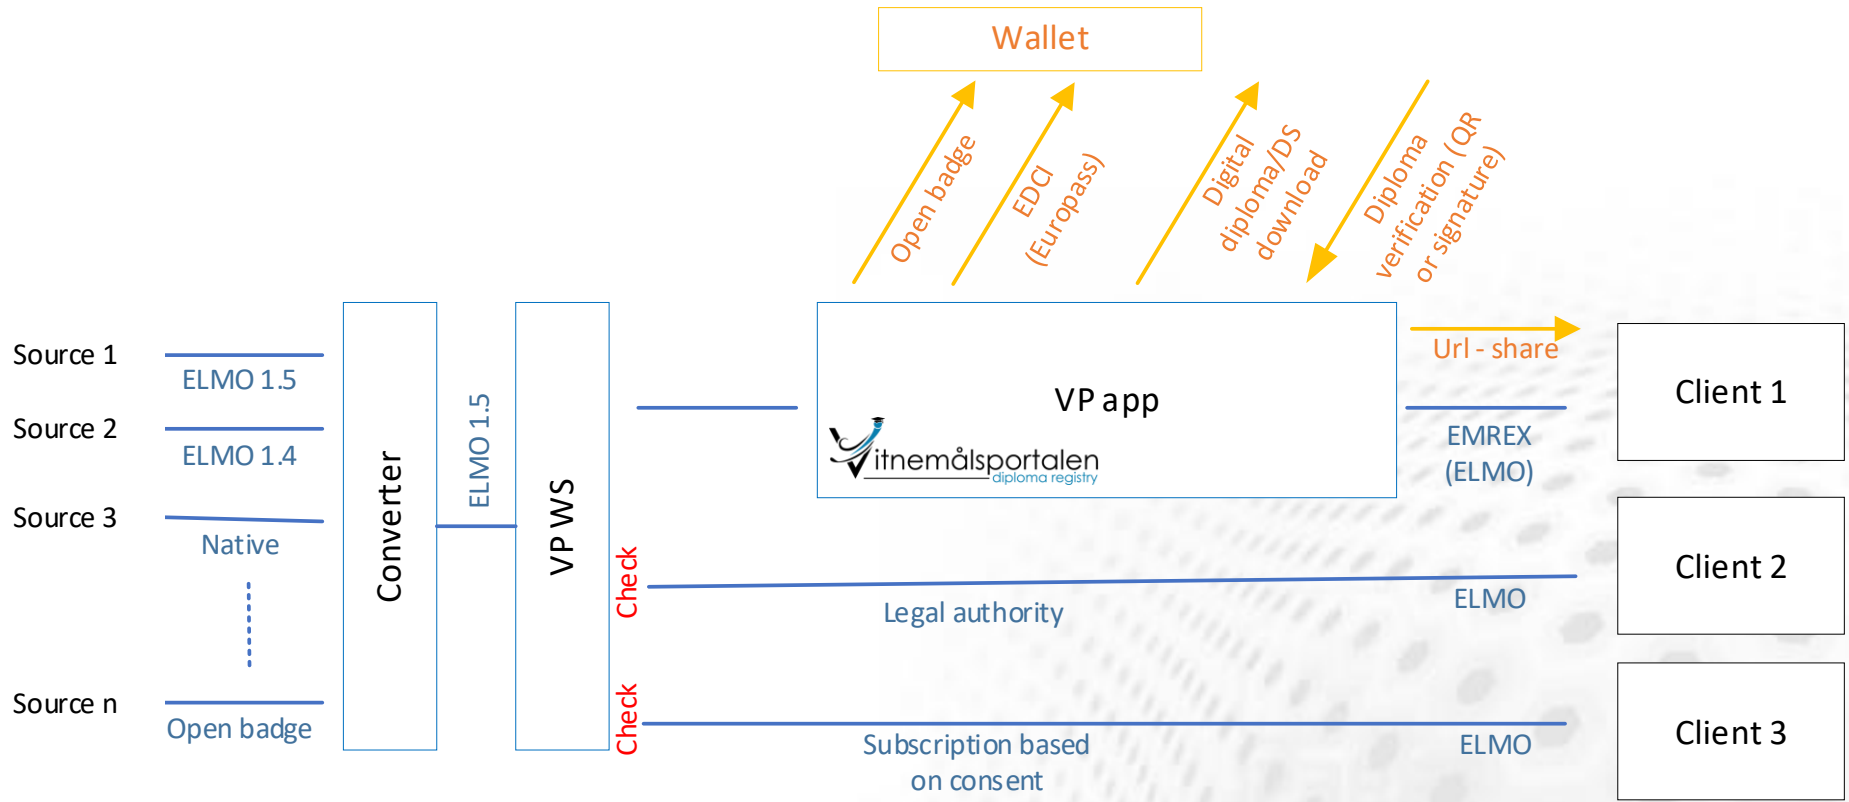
Wallet

Open badge

EDCI (Europass)

Digital diploma/DS download

Diploma verification (QR or signature)

Source 1

ELMO 1.5

Source 2

ELMO 1.4

Source 3

Native

Source n

Open badge

Converter

ELMO 1.5

VP WS

VP app

Vitnemålsportalen
diploma registry

Url - share

EMREX (ELMO)

Client 1

Check

Legal authority

ELMO

Client 2

Check

Subscription based on consent

ELMO

Client 3